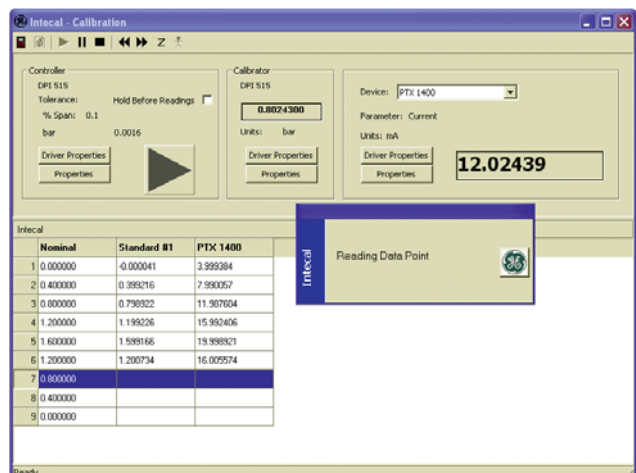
Intecal - Calibration

Z

Controller
DPI 515
Tolerance:
Hold Before Readings
% Span: 0.1
bar
0.0016
Driver Properties
Properties

Calibrator
DPI 515
0.8024300
Units: bar
Driver Properties
Properties

Device: PTX 1400
Parameter: Current
Units: mA
Driver Properties
Properties
12.02439

Intecal

| | Nominal | Standard #1 | PTX 1400 |
|---|---|---|---|
| 1 | 0.000000 | -0.000041 | 3.999384 |
| 2 | 0.400000 | 0.399216 | 7.990057 |
| 3 | 0.800000 | 0.798922 | 11.987604 |
| 4 | 1.200000 | 1.199226 | 15.992406 |
| 5 | 1.600000 | 1.599166 | 19.998921 |
| 6 | 1.200000 | 1.200734 | 16.005574 |
| 7 | 0.800000 | | |
| 8 | 0.400000 | | |
| 9 | 0.000000 | | |

Intecal
Reading Data Point

Ready